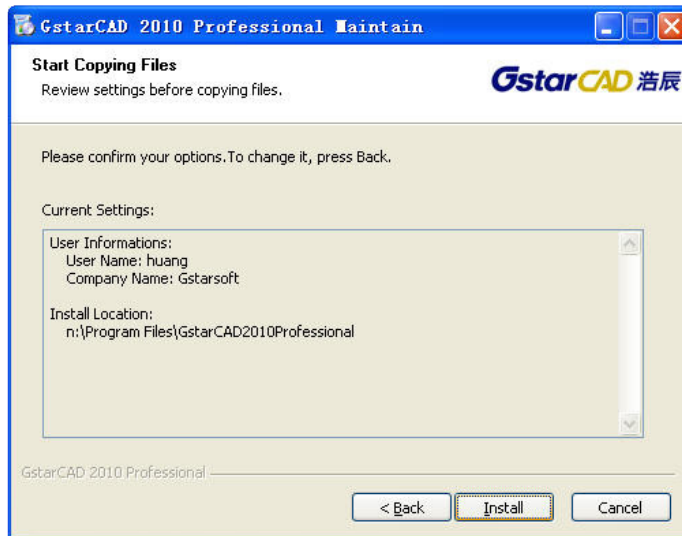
GstarCAD 2010 Professional Maintain

Start Copying Files
Review settings before copying files.

GstarCAD 浩辰

Please confirm your options.To change it, press Back.

Current Settings:

User Informations:
User Name: huang
Company Name: Gstarsoft

Install Location:
n:\Program Files\GstarCAD2010Professional

GstarCAD 2010 Professional

< Back | Install | Cancel